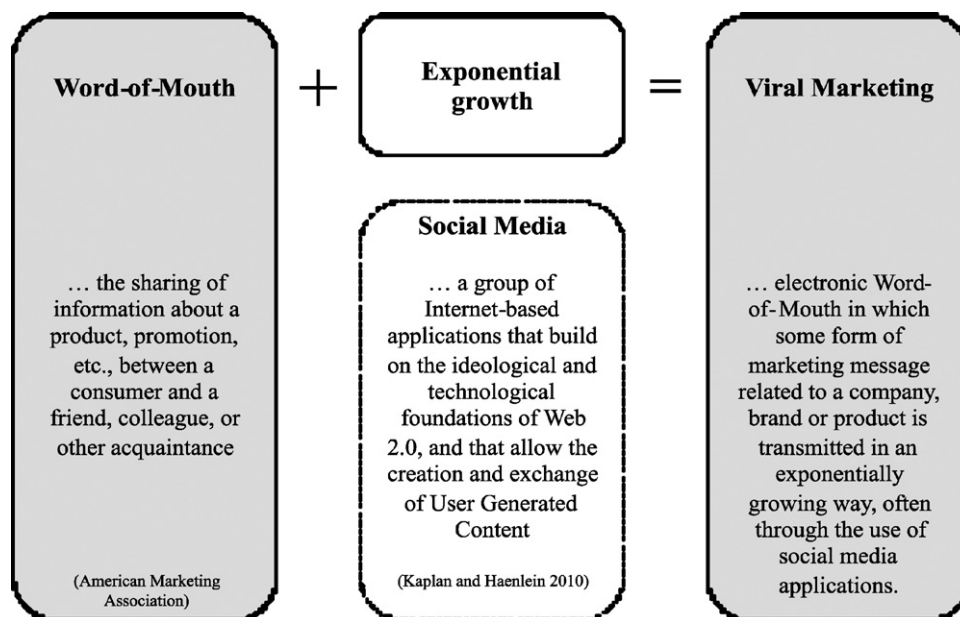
Word-of-Mouth

… the sharing of information about a product, promotion, etc., between a consumer and a friend, colleague, or other acquaintance

(American Marketing Association)

+

Exponential growth

Social Media

… a group of Internet-based applications that build on the ideological and technological foundations of Web 2.0, and that allow the creation and exchange of User Generated Content

(Kaplan and Haenlein 2010)

=

Viral Marketing

… electronic Word-of-Mouth in which some form of marketing message related to a company, brand or product is transmitted in an exponentially growing way, often through the use of social media applications.